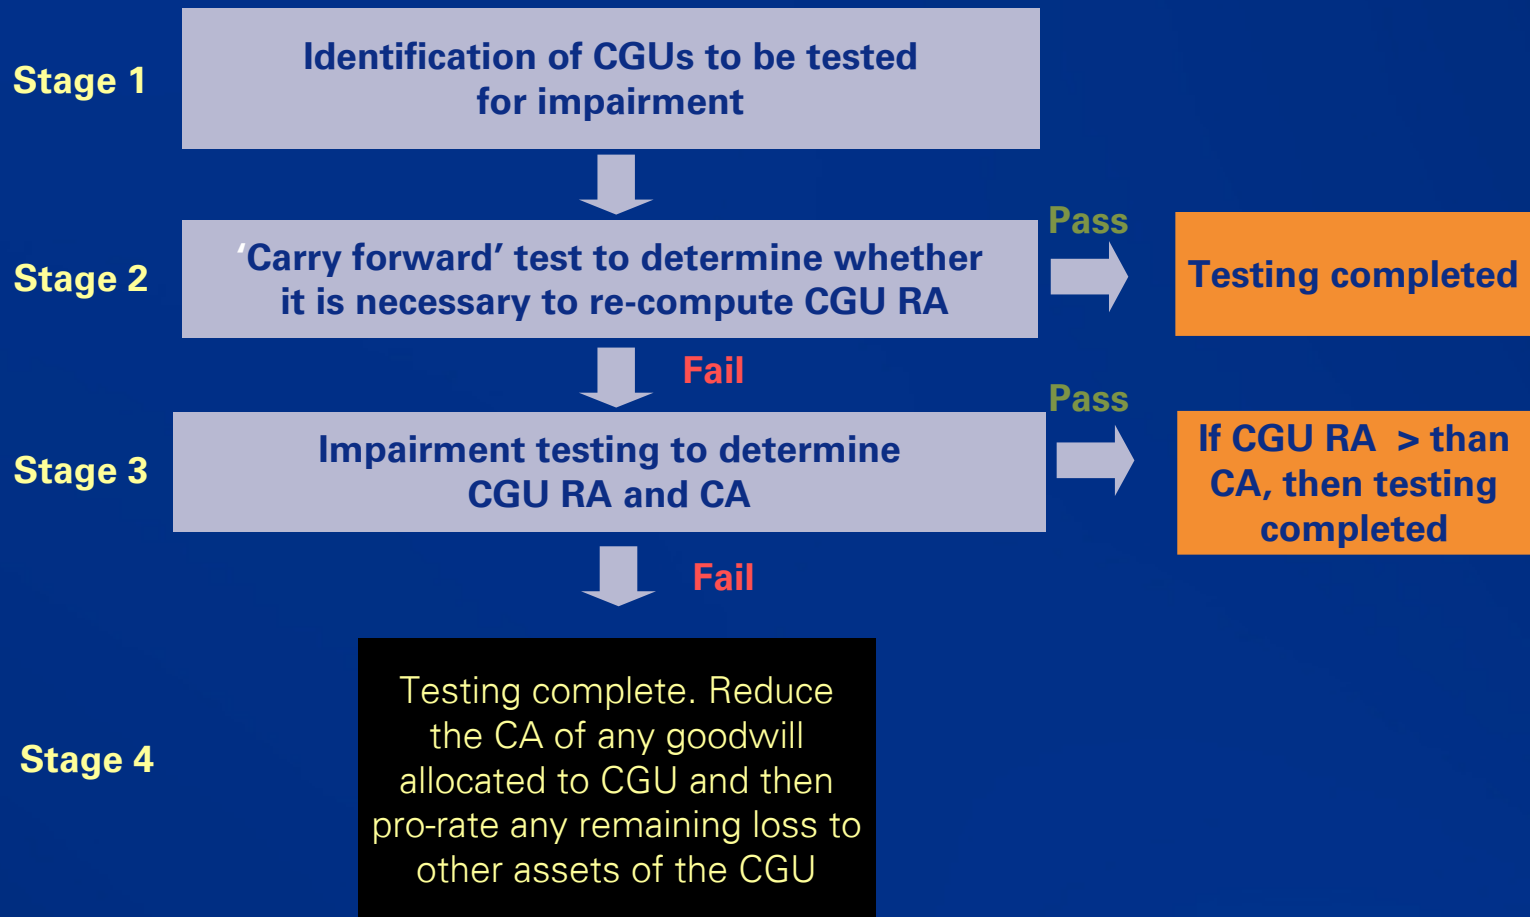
Stage 1

Identification of CGUs to be tested for impairment

Stage 2

'Carry forward' test to determine whether it is necessary to re-compute CGU RA

Pass

Testing completed

Fail

Stage 3

Impairment testing to determine CGU RA and CA

Pass

If CGU RA > than CA, then testing completed

Fail

Stage 4

Testing complete. Reduce the CA of any goodwill allocated to CGU and then pro-rate any remaining loss to other assets of the CGU